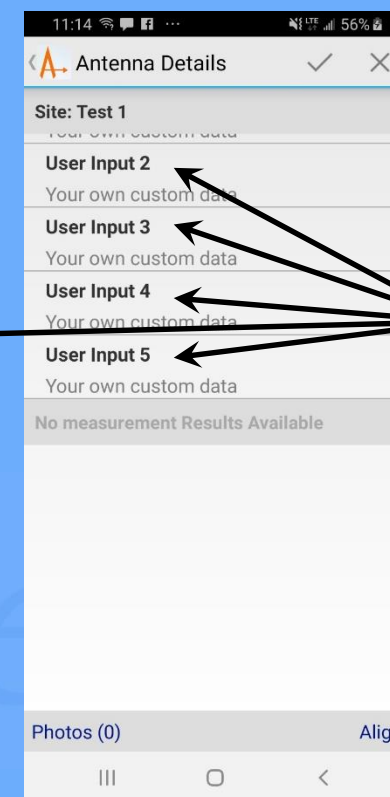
11:14 ··· LTE 56%

Antenna Details

Site: Test 1

Your own custom data

User Input 2

Your own custom data

User Input 3

Your own custom data

User Input 4

Your own custom data

User Input 5

Your own custom data

No measurement Results Available

Photos (0)

Alig